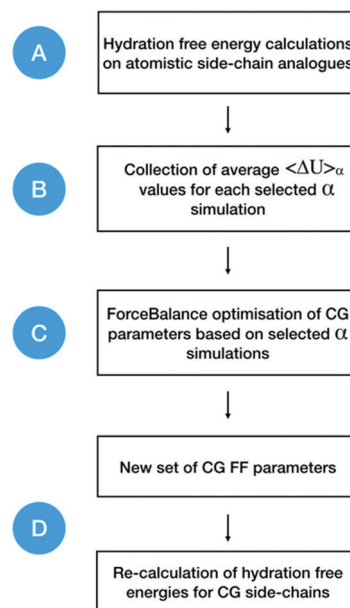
A

Hydration free energy calculations on atomistic side-chain analogues

B

Collection of average $<\Delta U>_{\alpha}$ values for each selected $\alpha$ simulation

C

ForceBalance optimisation of CG parameters based on selected $\alpha$ simulations

New set of CG FF parameters

D

Re-calculation of hydration free energies for CG side-chains